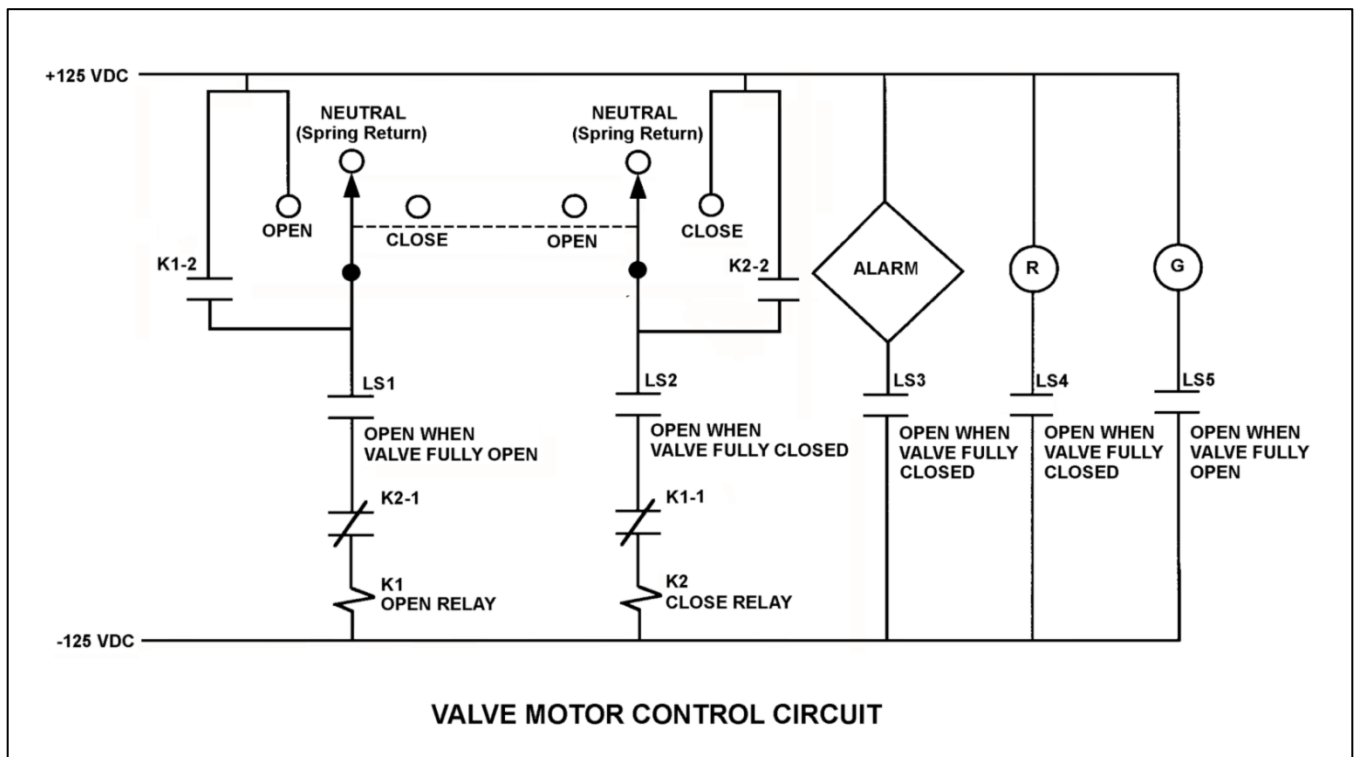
+125 VDC

NEUTRAL (Spring Return)

NEUTRAL (Spring Return)

OPEN

CLOSE

OPEN

CLOSE

K1-2

K2-2

ALARM

R

G

LS1

OPEN WHEN VALVE FULLY OPEN

LS2

OPEN WHEN VALVE FULLY CLOSED

LS3

OPEN WHEN VALVE FULLY CLOSED

LS4

OPEN WHEN VALVE FULLY CLOSED

LS5

OPEN WHEN VALVE FULLY OPEN

K2-1

K1-1

K1 OPEN RELAY

K2 CLOSE RELAY

-125 VDC

VALVE MOTOR CONTROL CIRCUIT